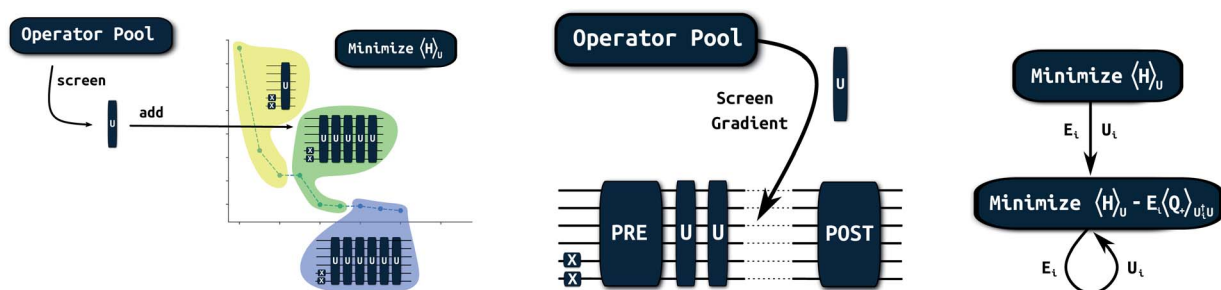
Operator Pool

screen

U

add

Minimize $\langle H \rangle_U$

X
X
U

X
X
U U U U U

X
X
U U U U U

Operator Pool

U

Screen
Gradient

X
X
PRE
U
U
POST

Minimize $\langle H \rangle_U$

$E_i$
$U_i$

Minimize $\langle H \rangle_U - E_i \langle Q_\circ \rangle_{U_i^\dagger U}$

$E_i$
$U_i$